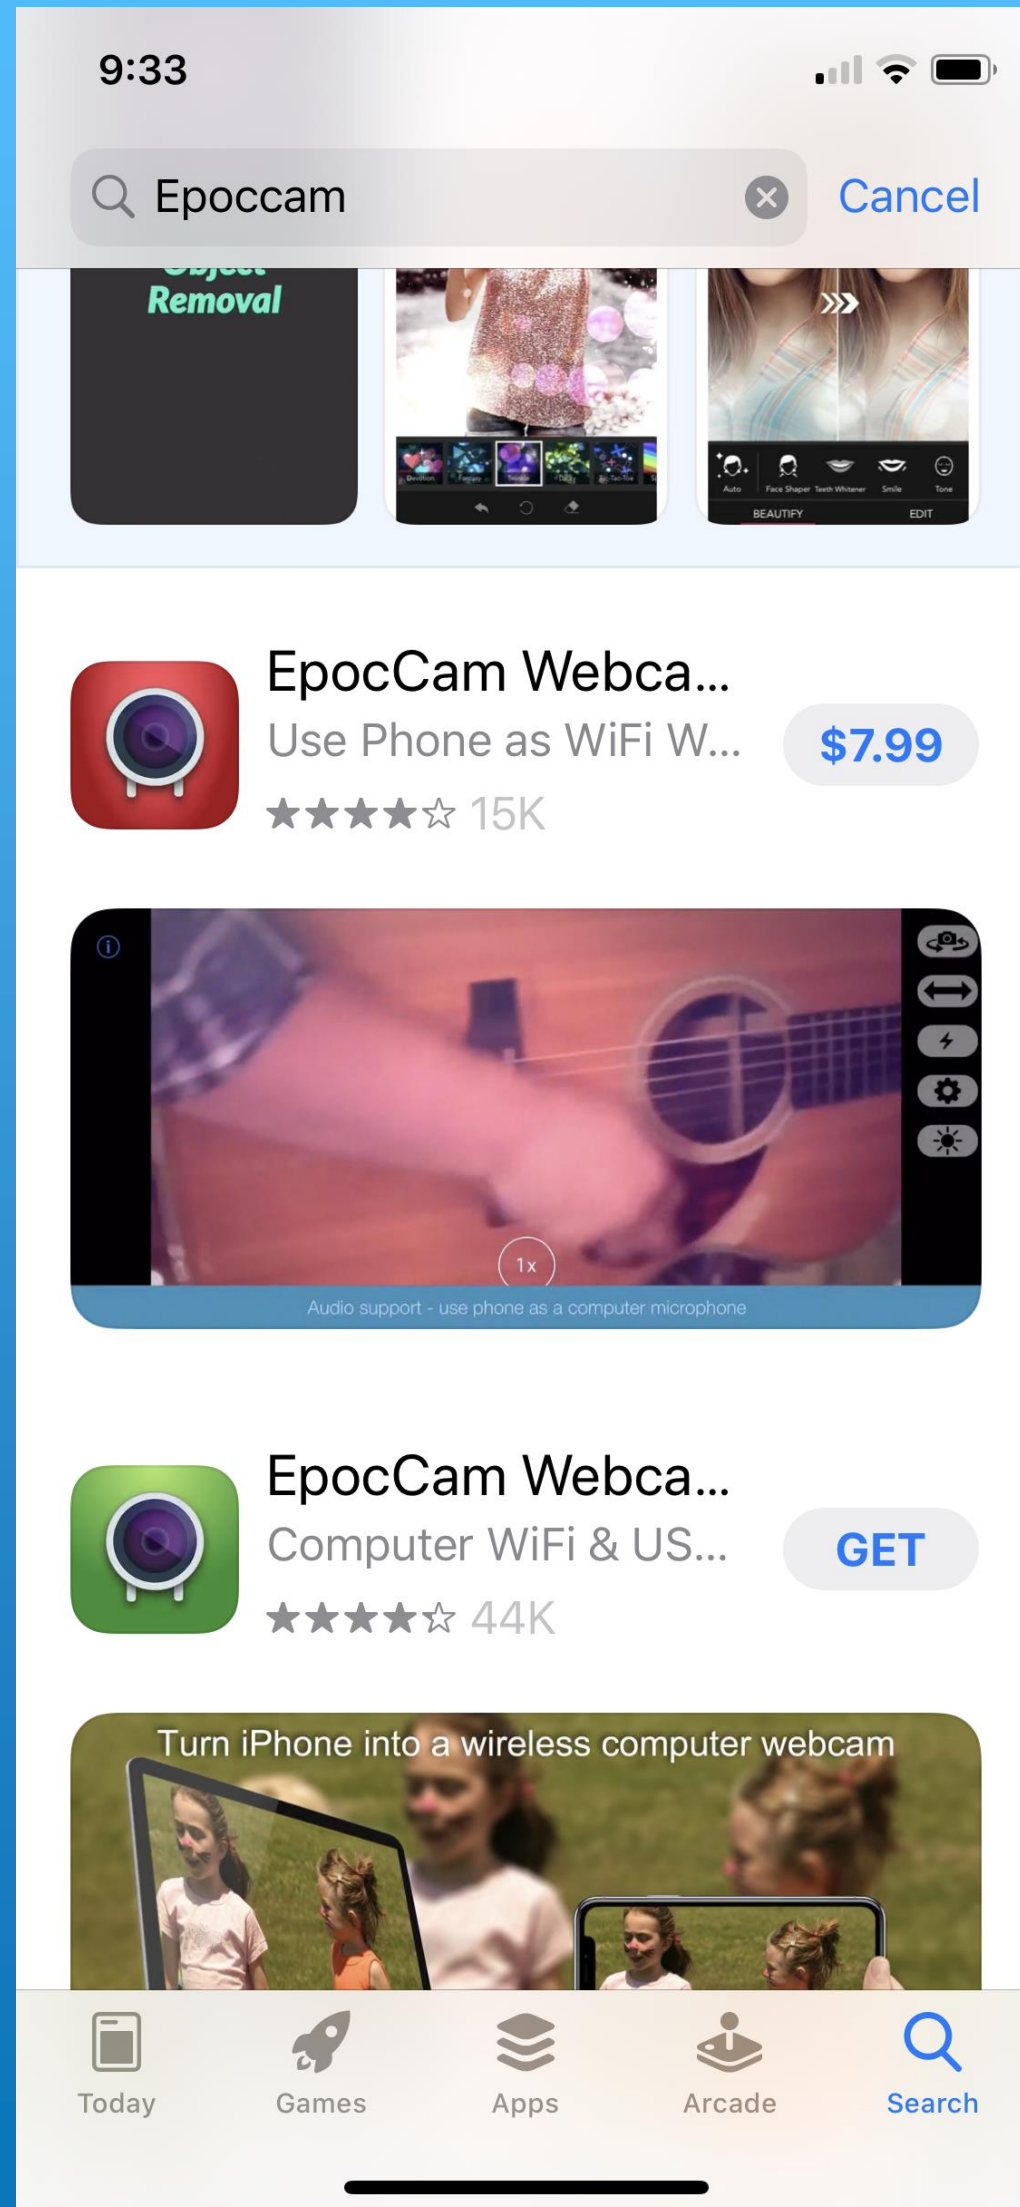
9:33

Epoccam

Cancel

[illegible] Removal

Auto Face Shaper Teeth Whitener Smile Tone

BEAUTIFY EDIT

EpocCam Webca...
Use Phone as WiFi W...
15K
$7.99

1x

Audio support - use phone as a computer microphone

EpocCam Webca...
Computer WiFi & US...
44K
GET

Turn iPhone into a wireless computer webcam

Today Games Apps Arcade Search